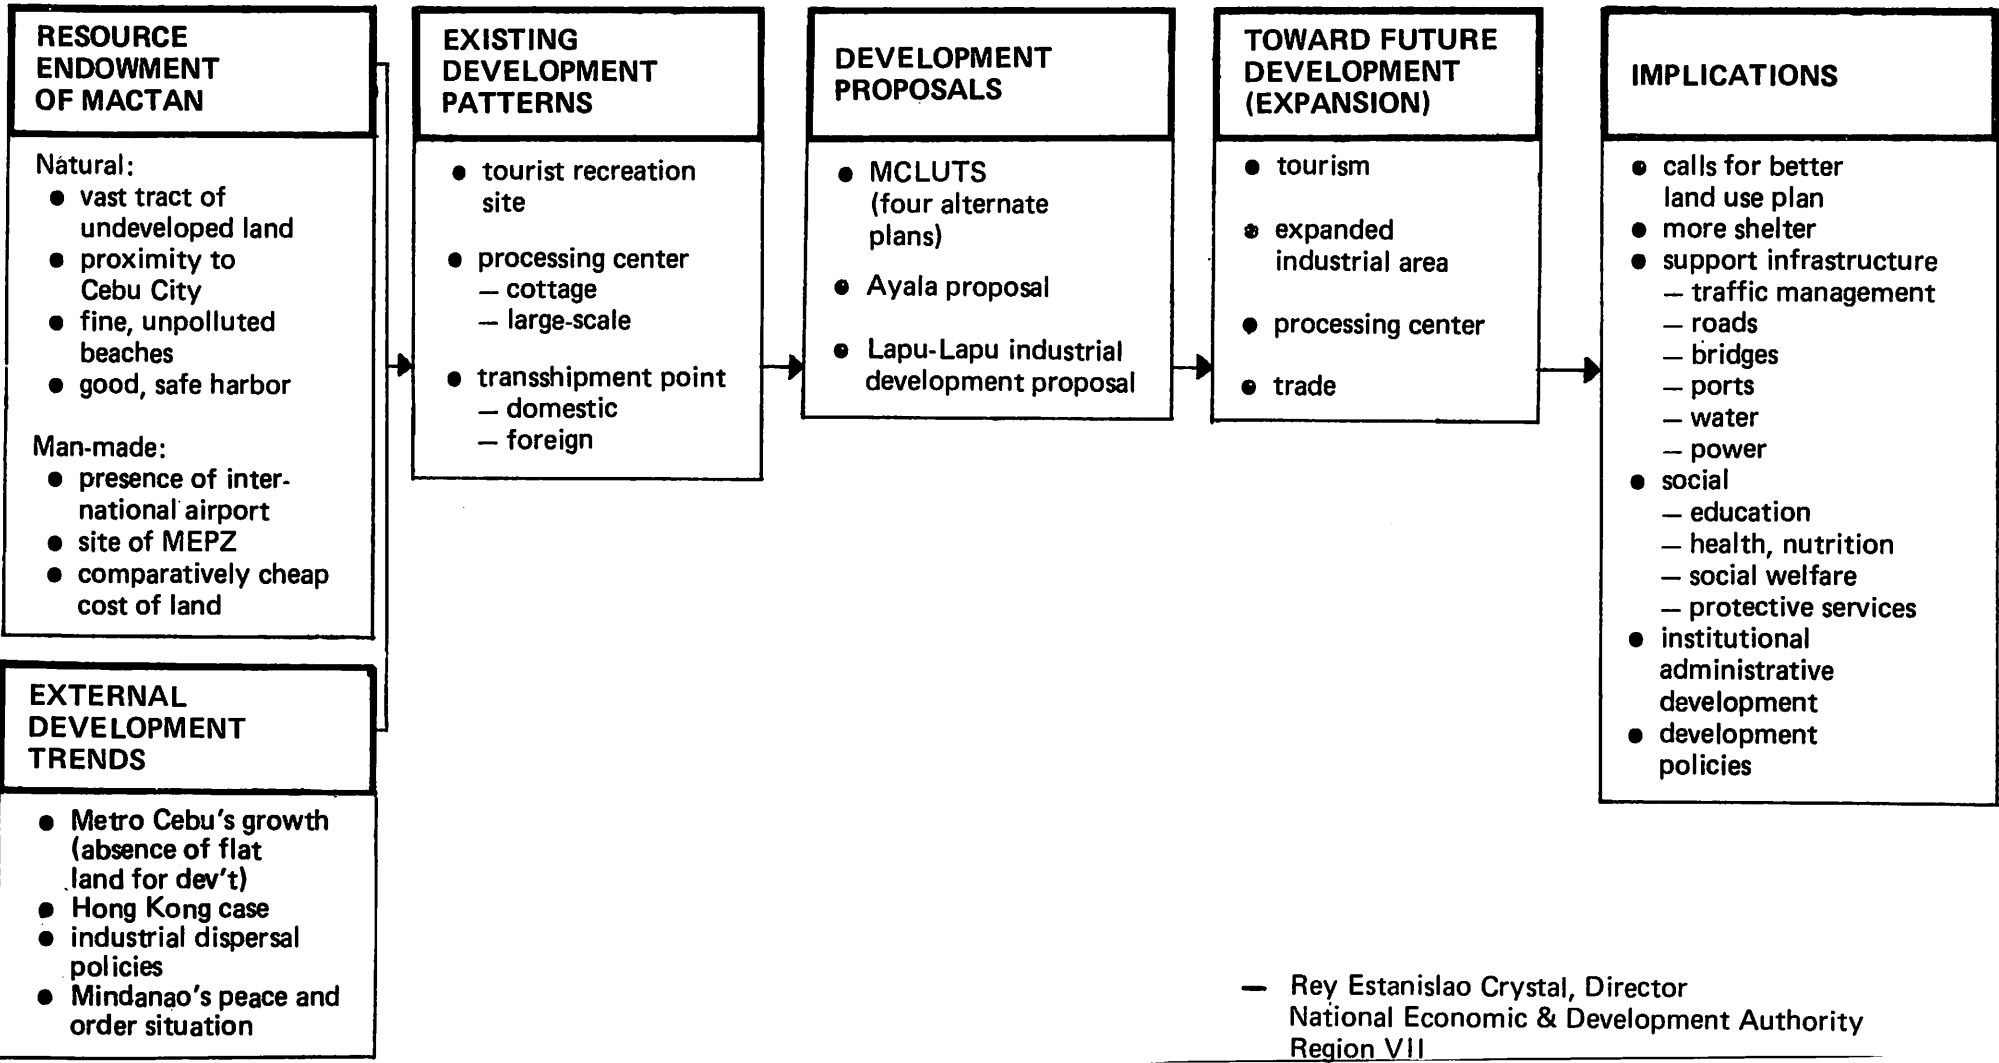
RESOURCE ENDOWMENT OF MACTAN

Natural:
- vast tract of undeveloped land
- proximity to Cebu City
- fine, unpolluted beaches
- good, safe harbor

Man-made:
- presence of international airport
- site of MEPZ
- comparatively cheap cost of land

EXTERNAL DEVELOPMENT TRENDS

- Metro Cebu's growth (absence of flat land for dev't)
- Hong Kong case
- industrial dispersal policies
- Mindanao's peace and order situation

EXISTING DEVELOPMENT PATTERNS

- tourist recreation site
- processing center
— cottage
— large-scale
- transshipment point
— domestic
— foreign

DEVELOPMENT PROPOSALS

- MCLUTS (four alternate plans)
- Ayala proposal
- Lapu-Lapu industrial development proposal

TOWARD FUTURE DEVELOPMENT (EXPANSION)

- tourism
- expanded industrial area
- processing center
- trade

IMPLICATIONS

- calls for better land use plan
- more shelter
- support infrastructure
— traffic management
— roads
— bridges
— ports
— water
— power
- social
— education
— health, nutrition
— social welfare
— protective services
- institutional administrative development
- development policies

— Rey Estanislao Crystal, Director
National Economic & Development Authority
Region VII